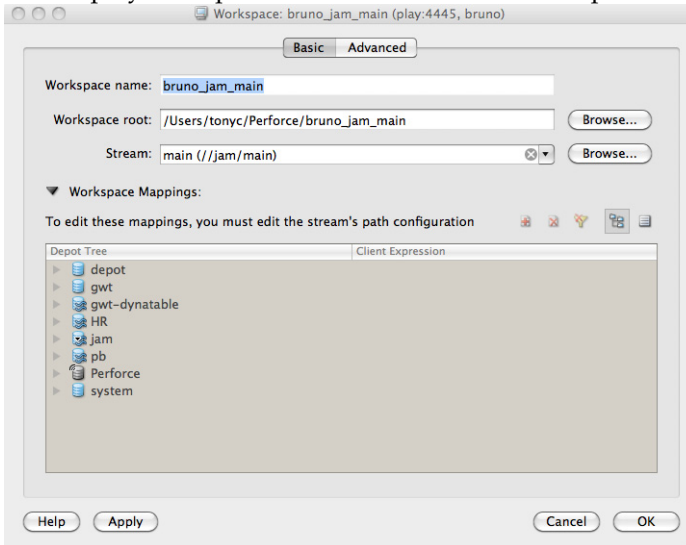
Workspace: bruno_jam_main (play:4445, bruno)

Basic Advanced

Workspace name: bruno_jam_main

Workspace root: /Users/tonyc/Perforce/bruno_jam_main Browse...

Stream: main (//jam/main) Browse...

Workspace Mappings:

To edit these mappings, you must edit the stream's path configuration

| Depot Tree | Client Expression |
|---|---|
| depot | |
| gwt | |
| gwt-dynatable | |
| HR | |
| jam | |
| pb | |
| Perforce | |
| system | |

Help Apply Cancel OK